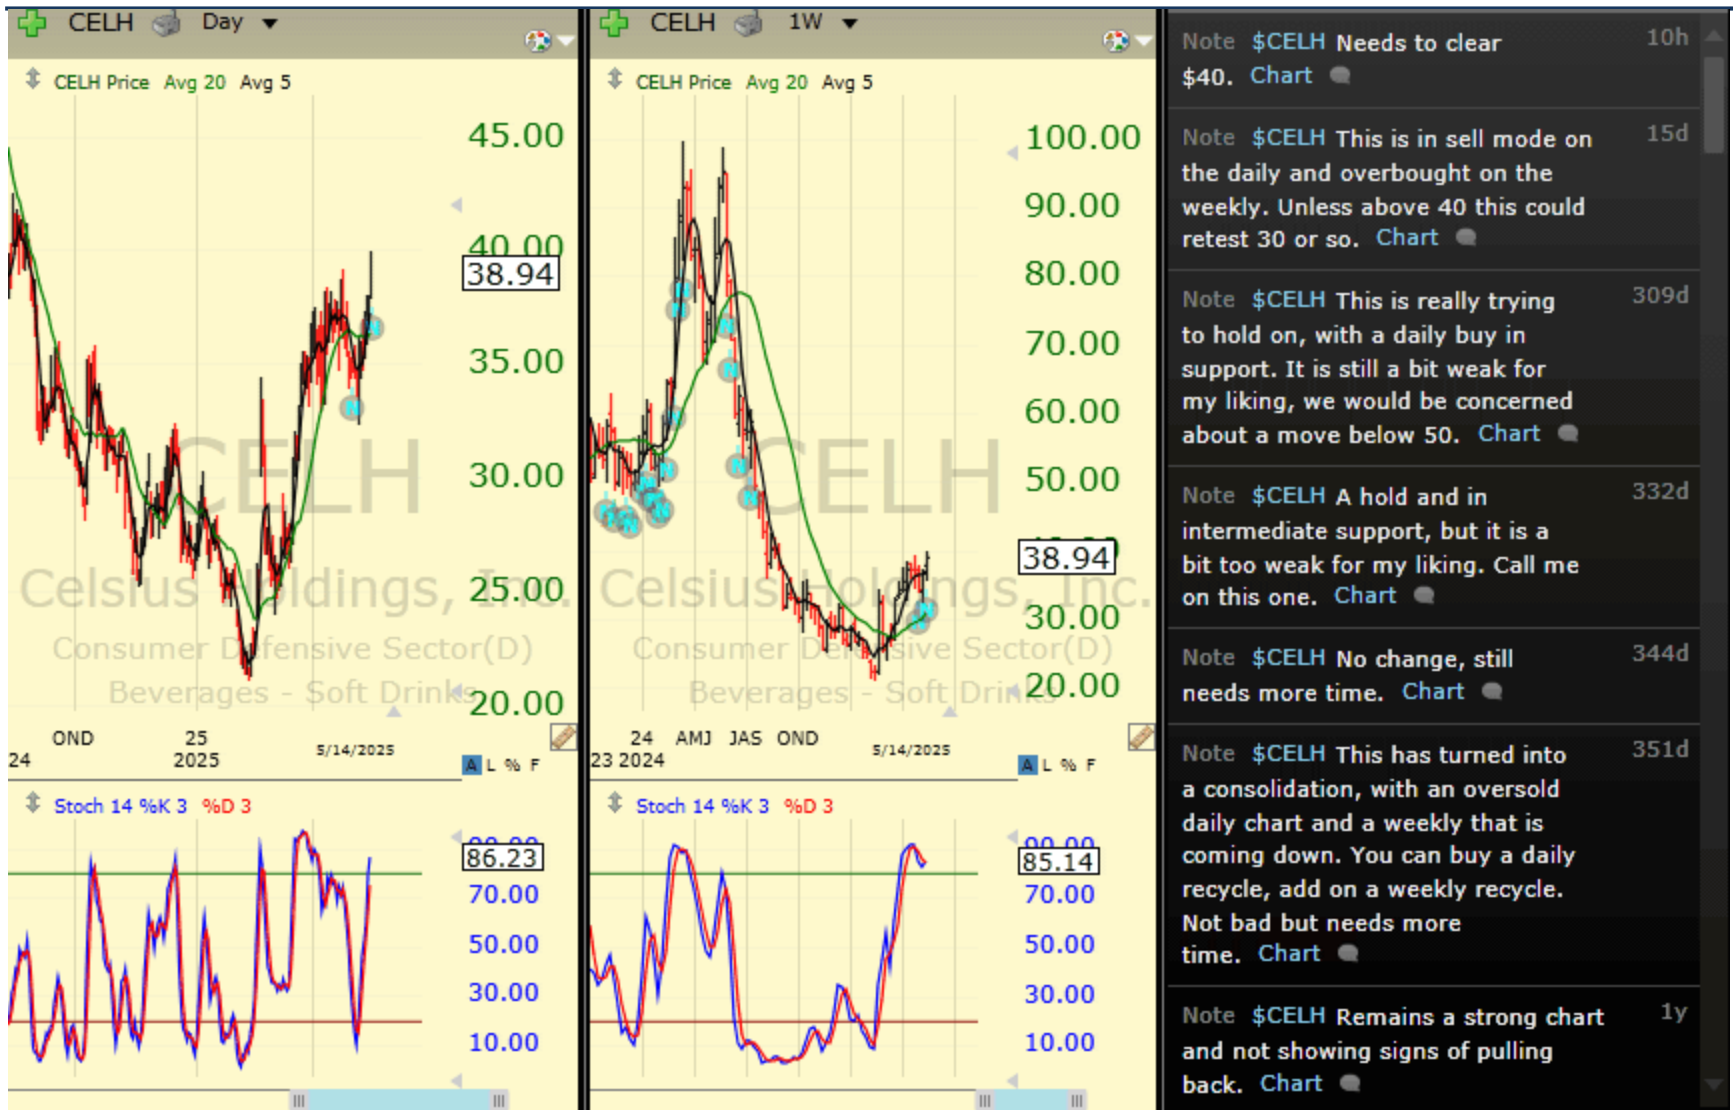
CELH Day

CELH Price Avg 20 Avg 5

45.00

40.00

38.94

35.00

30.00

25.00

20.00

CELH

Celsius Holdings, Inc.

Consumer Defensive Sector(D)

Beverages - Soft Drinks

24 OND 25 2025 5/14/2025

A L % F

Stoch 14 %K 3 %D 3

86.23

70.00

50.00

30.00

10.00

CELH 1W

CELH Price Avg 20 Avg 5

100.00

90.00

80.00

70.00

60.00

50.00

38.94

30.00

20.00

CELH

Celsius Holdings, Inc.

Consumer Defensive Sector(D)

Beverages - Soft Drinks

23 24 2024 AMJ JAS OND 5/14/2025

A L % F

Stoch 14 %K 3 %D 3

85.14

70.00

50.00

30.00

10.00

Note $CELH Needs to clear $40. Chart 10h

Note $CELH This is in sell mode on the daily and overbought on the weekly. Unless above 40 this could retest 30 or so. Chart 15d

Note $CELH This is really trying to hold on, with a daily buy in support. It is still a bit weak for my liking, we would be concerned about a move below 50. Chart 309d

Note $CELH A hold and in intermediate support, but it is a bit too weak for my liking. Call me on this one. Chart 332d

Note $CELH No change, still needs more time. Chart 344d

Note $CELH This has turned into a consolidation, with an oversold daily chart and a weekly that is coming down. You can buy a daily recycle, add on a weekly recycle. Not bad but needs more time. Chart 351d

Note $CELH Remains a strong chart and not showing signs of pulling back. Chart 1y